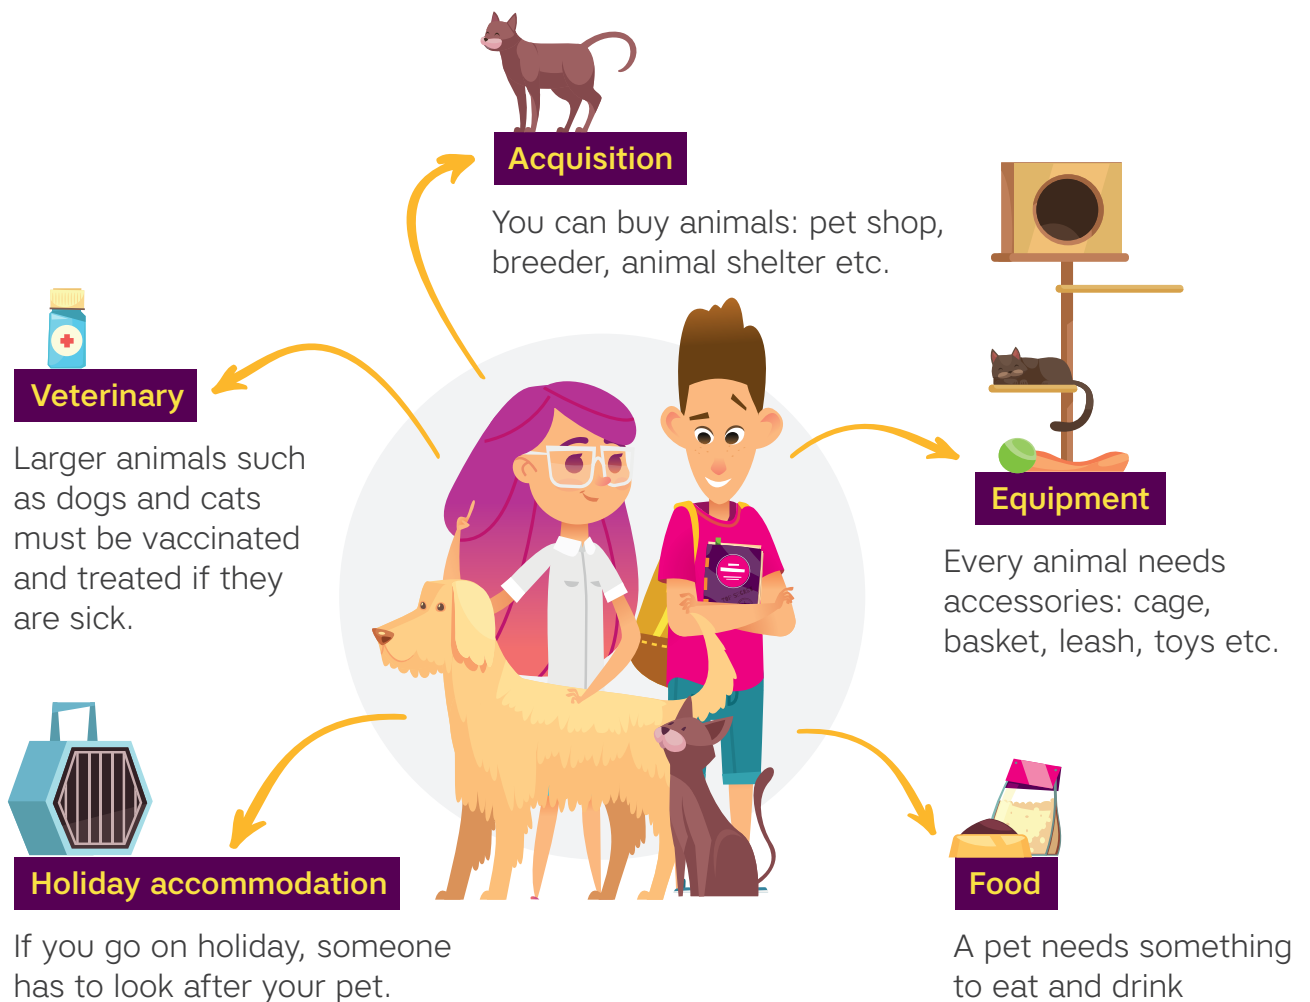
Acquisition

You can buy animals: pet shop, breeder, animal shelter etc.

Veterinary

Larger animals such as dogs and cats must be vaccinated and treated if they are sick.

Equipment

Every animal needs accessories: cage, basket, leash, toys etc.

Holiday accommodation

If you go on holiday, someone has to look after your pet.

Food

A pet needs something to eat and drink